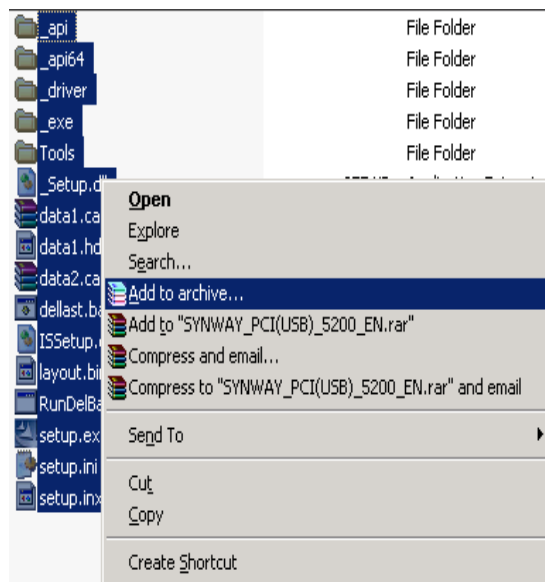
_api File Folder
_api64 File Folder
_driver File Folder
_exe File Folder
Tools File Folder
_Setup.dl
data1.ca
data1.hd
data2.ca
dellast.b
ISSetup.
layout.bi
RunDelBa
setup.ex
setup.ini
setup.inx

Open
Explore
Search...
Add to archive...
Add to "SYNWAY_PCI(USB)_5200_EN.rar"
Compress and email...
Compress to "SYNWAY_PCI(USB)_5200_EN.rar" and email
Send To
Cut
Copy
Create Shortcut